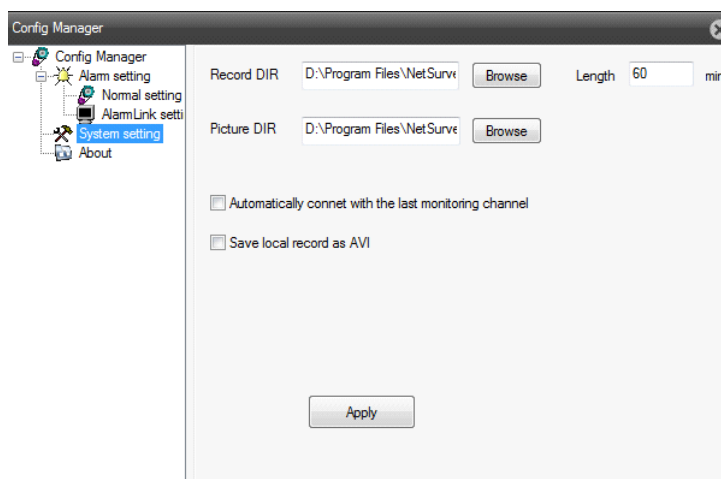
Config Manager

Config Manager
Alarm setting
Normal setting
AlarmLink setti
System setting
About

Record DIR D:\Program Files\NetSurve Browse Length 60 mi

Picture DIR D:\Program Files\NetSurve Browse

Automatically connet with the last monitoring channel

Save local record as AVI

Apply